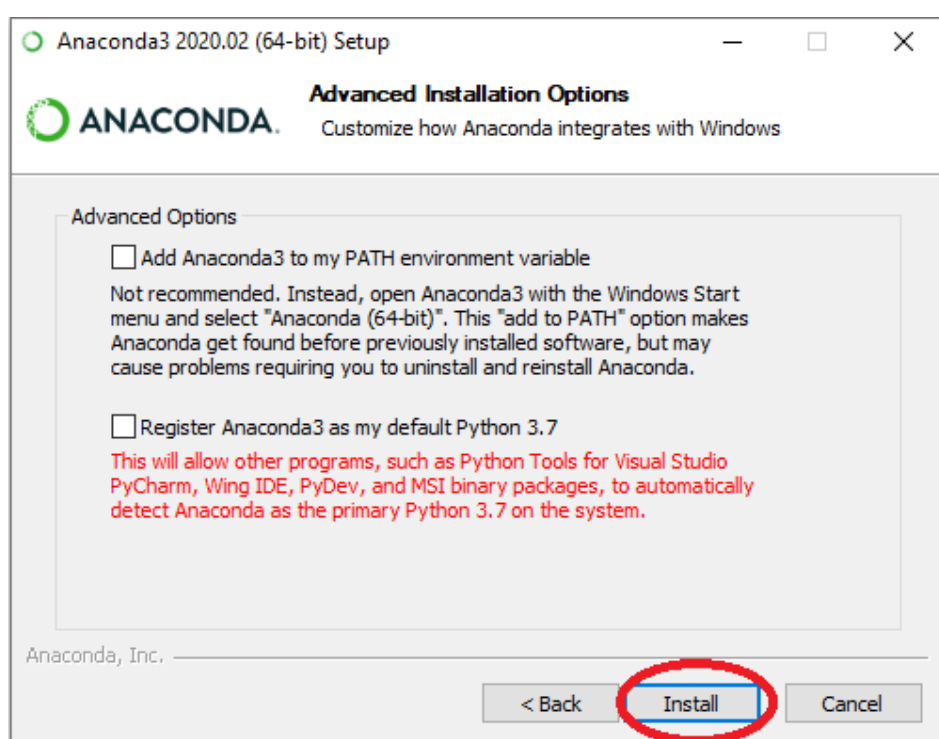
Anaconda3 2020.02 (64-bit) Setup

ANACONDA.

Advanced Installation Options

Customize how Anaconda integrates with Windows

Advanced Options

Add Anaconda3 to my PATH environment variable

Not recommended. Instead, open Anaconda3 with the Windows Start menu and select "Anaconda (64-bit)". This "add to PATH" option makes Anaconda get found before previously installed software, but may cause problems requiring you to uninstall and reinstall Anaconda.

Register Anaconda3 as my default Python 3.7

This will allow other programs, such as Python Tools for Visual Studio PyCharm, Wing IDE, PyDev, and MSI binary packages, to automatically detect Anaconda as the primary Python 3.7 on the system.

Anaconda, Inc.

< Back

Install

Cancel